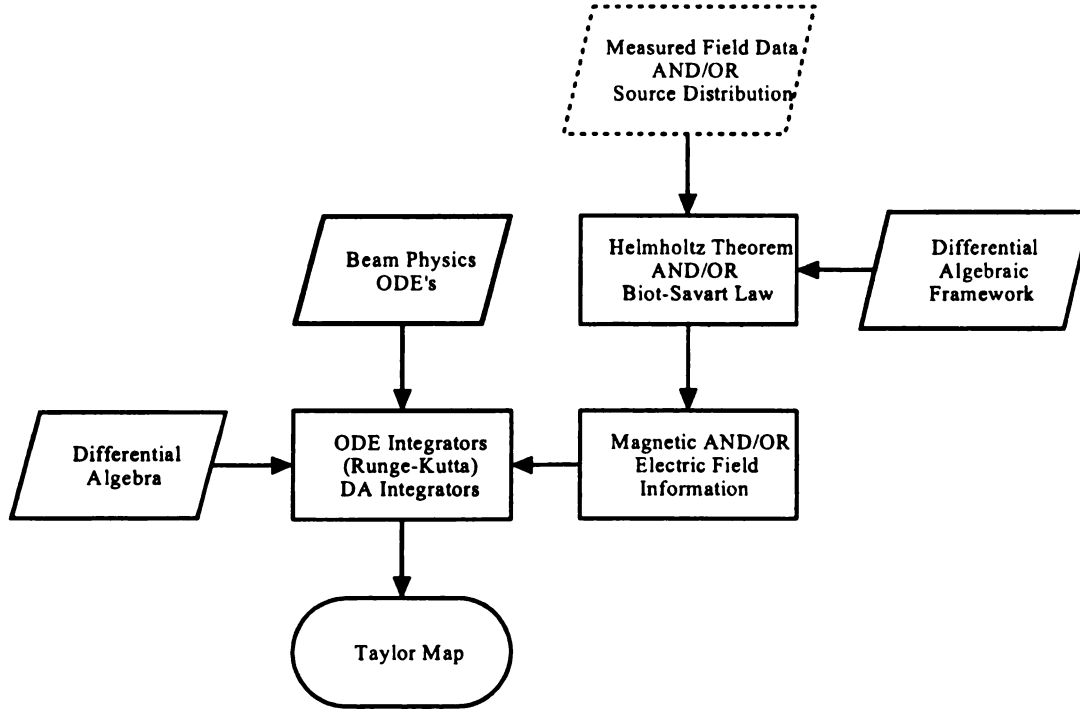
Measured Field Data
AND/OR
Source Distribution

Beam Physics
ODE's

Helmholtz Theorem
AND/OR
Biot-Savart Law

Differential
Algebraic
Framework

Differential
Algebra

ODE Integrators
(Runge-Kutta)
DA Integrators

Magnetic AND/OR
Electric Field
Information

Taylor Map